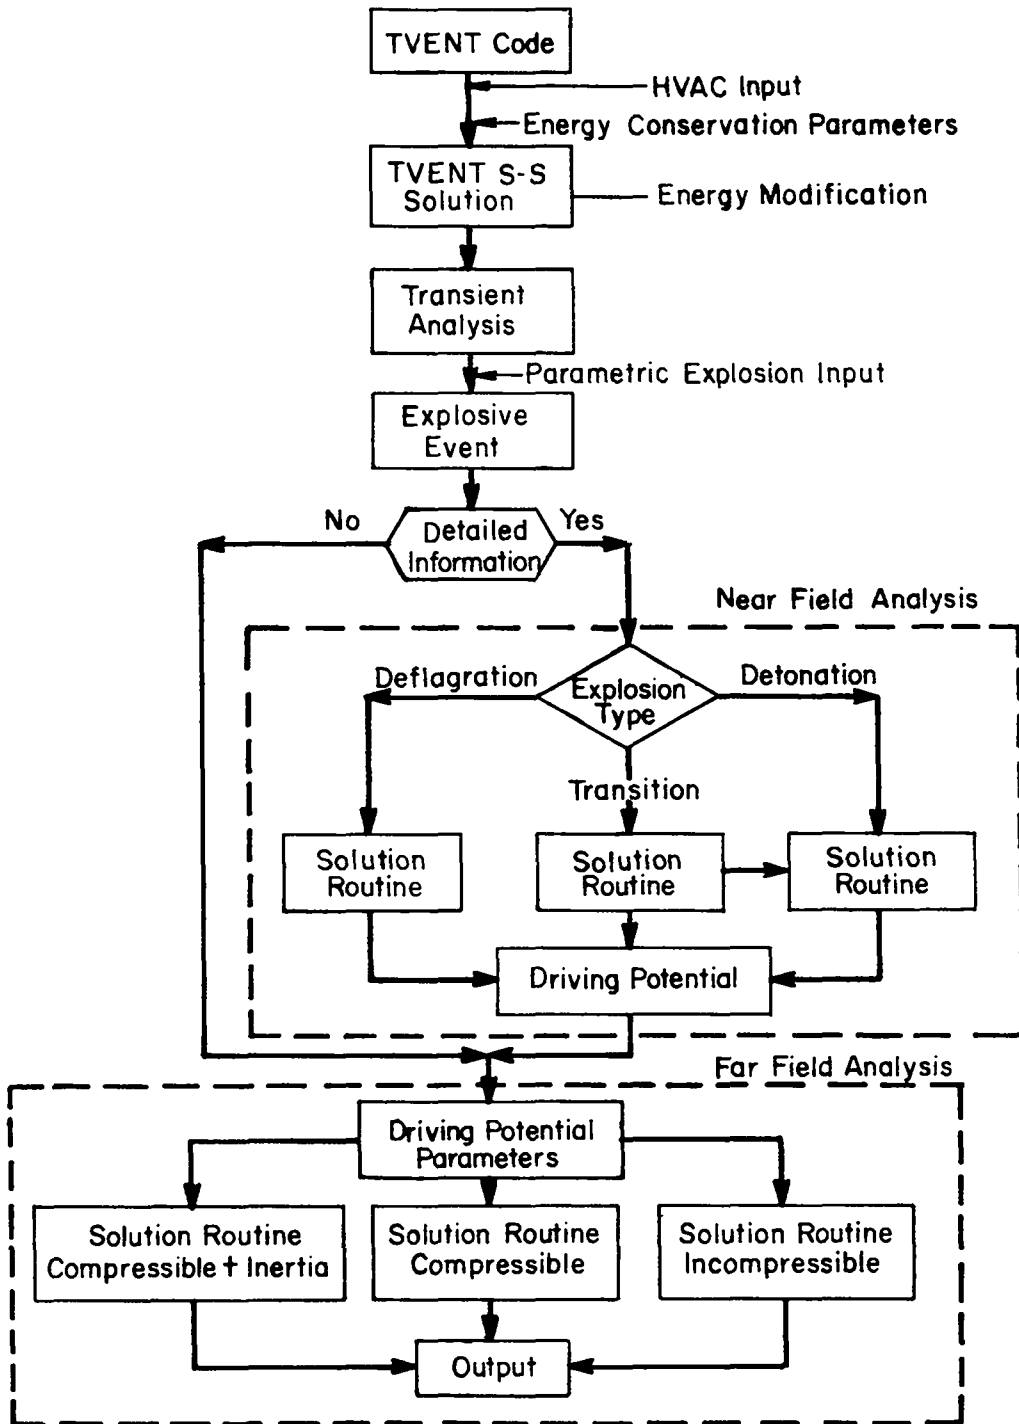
TVENT Code

HVAC Input

Energy Conservation Parameters

TVENT S-S Solution

Energy Modification

Transient Analysis

Parametric Explosion Input

Explosive Event

No

Detailed Information

Yes

Near Field Analysis

Deflagration

Explosion Type

Detonation

Transition

Solution Routine

Solution Routine

Solution Routine

Driving Potential

Far Field Analysis

Driving Potential Parameters

Solution Routine Compressible + Inertia

Solution Routine Compressible

Solution Routine Incompressible

Output